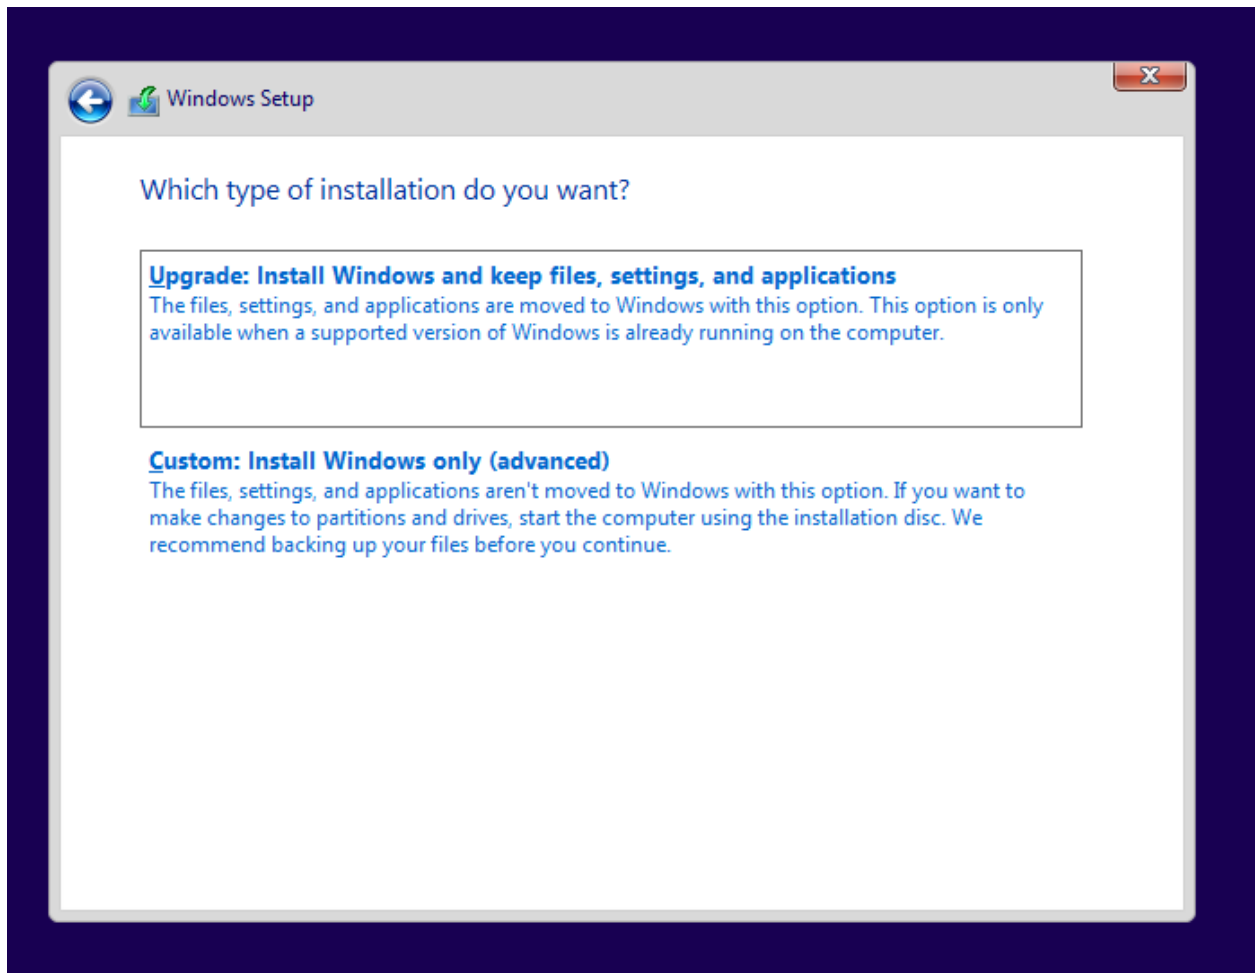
Windows Setup

Which type of installation do you want?

Upgrade: Install Windows and keep files, settings, and applications
The files, settings, and applications are moved to Windows with this option. This option is only available when a supported version of Windows is already running on the computer.

Custom: Install Windows only (advanced)
The files, settings, and applications aren't moved to Windows with this option. If you want to make changes to partitions and drives, start the computer using the installation disc. We recommend backing up your files before you continue.